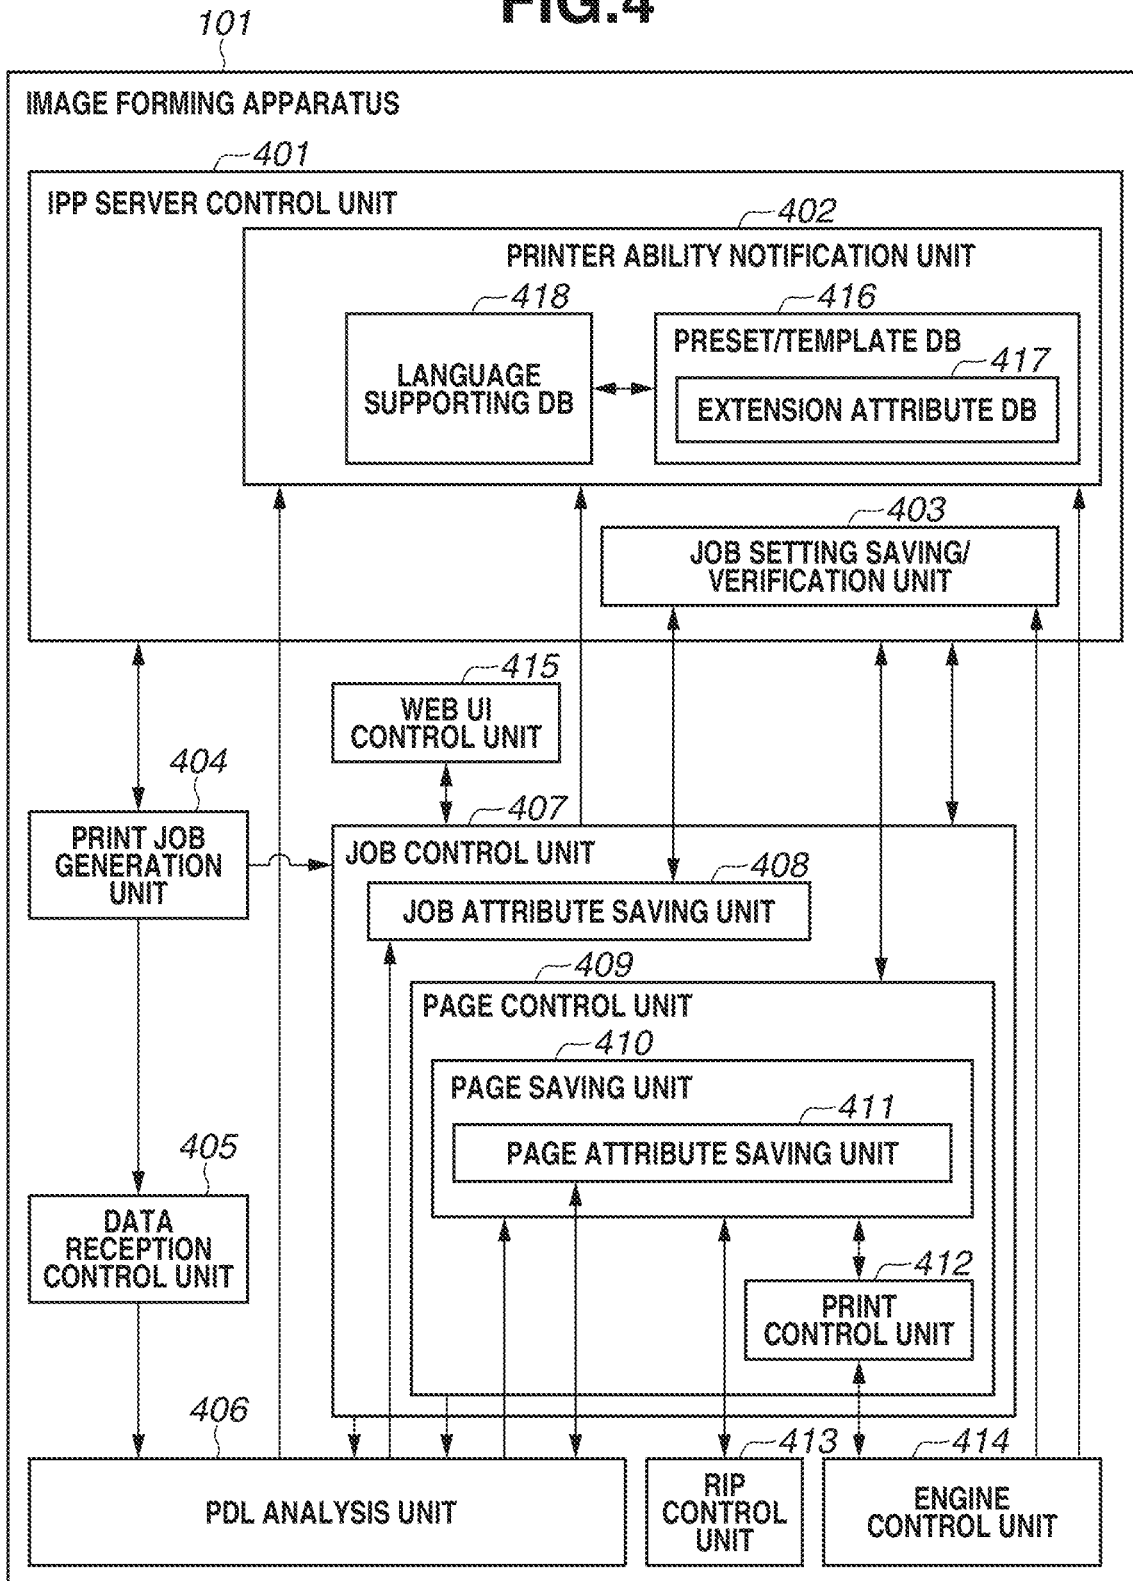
FIG.4

101

IMAGE FORMING APPARATUS

401

IPP SERVER CONTROL UNIT

402

PRINTER ABILITY NOTIFICATION UNIT

418

LANGUAGE SUPPORTING DB

416

PRESET/TEMPLATE DB

417

EXTENSION ATTRIBUTE DB

403

JOB SETTING SAVING/ VERIFICATION UNIT

415

WEB UI CONTROL UNIT

404

PRINT JOB GENERATION UNIT

407

JOB CONTROL UNIT

408

JOB ATTRIBUTE SAVING UNIT

409

PAGE CONTROL UNIT

410

PAGE SAVING UNIT

411

PAGE ATTRIBUTE SAVING UNIT

405

DATA RECEPTION CONTROL UNIT

412

PRINT CONTROL UNIT

406

PDL ANALYSIS UNIT

413

RIP CONTROL UNIT

414

ENGINE CONTROL UNIT